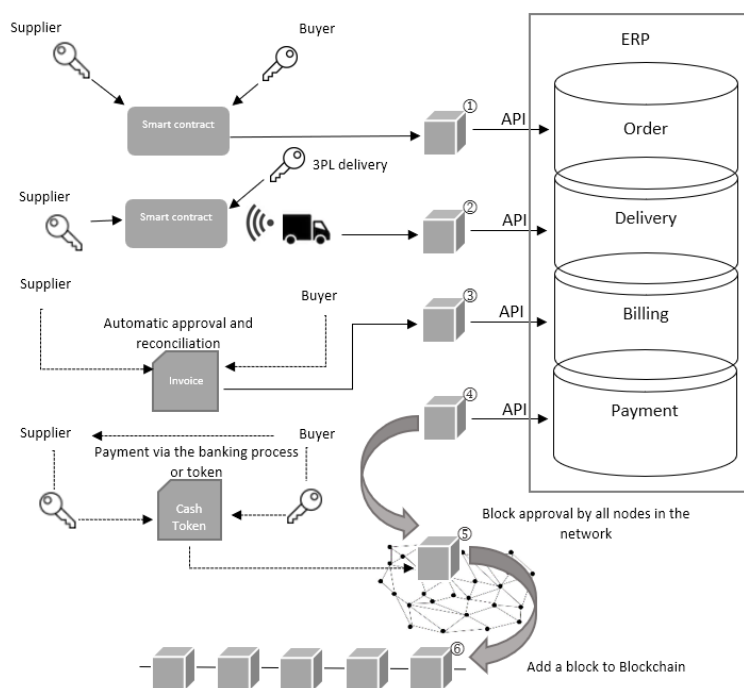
Supplier

Buyer

Smart contract

①

API

ERP

Order

3PL delivery

Supplier

Smart contract

②

API

Delivery

Supplier

Buyer

③

API

Billing

Automatic approval and reconciliation

Invoice

④

API

Payment

Supplier

Buyer

Payment via the banking process or token

Cash Token

Block approval by all nodes in the network

⑤

⑥

Add a block to Blockchain